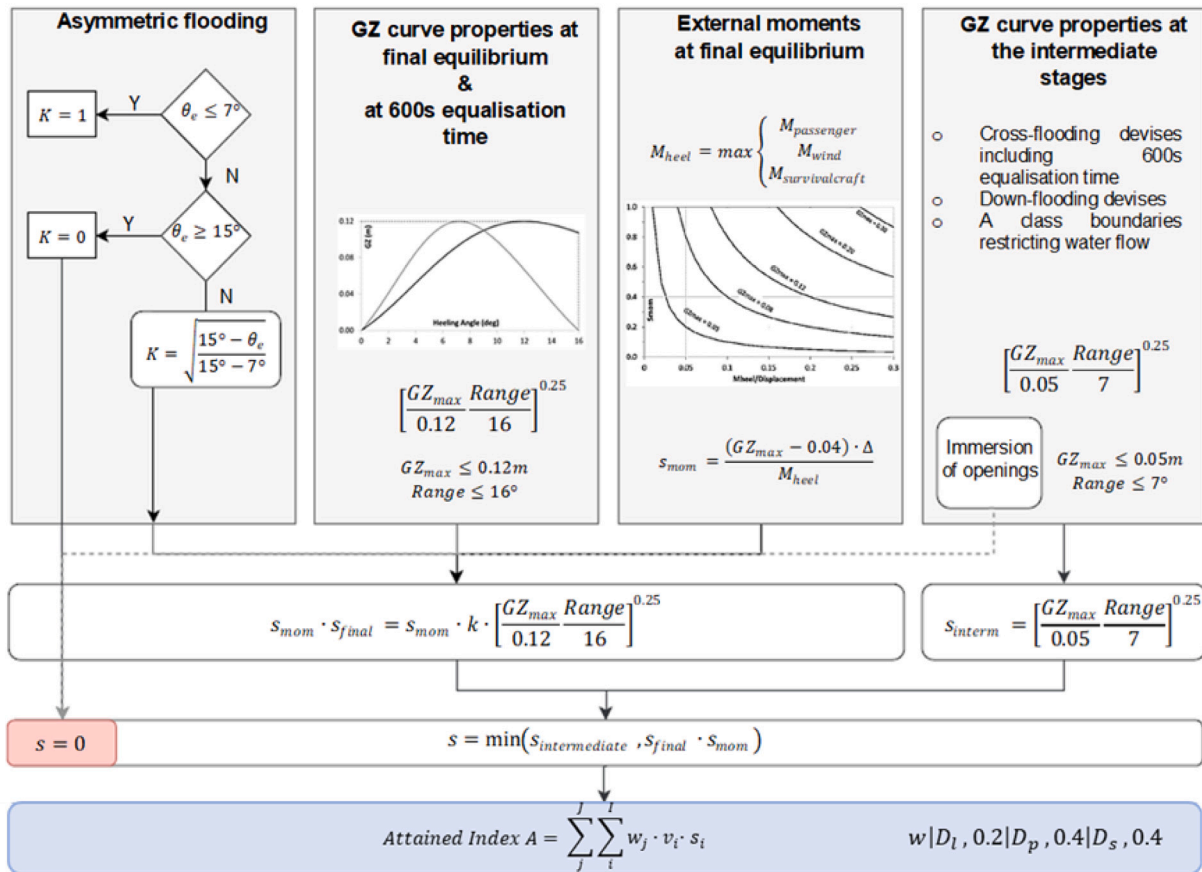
Asymmetric flooding

$K = 1$

Y

$\theta_e \leq 7°$

N

$K = 0$

Y

$\theta_e \geq 15°$

N

$K = \sqrt{\frac{15° - \theta_e}{15° - 7°}}$

GZ curve properties at final equilibrium & at 600s equalisation time

0.12
0.08
0.04
0.00
GZ (m)
0 2 4 6 8 10 12 14 16
Heeling Angle (deg)

$\left[\frac{GZ_{max}}{0.12} \frac{Range}{16}\right]^{0.25}$

$GZ_{max} \leq 0.12m$
$Range \leq 16°$

External moments at final equilibrium

$M_{heel} = max\begin{cases} M_{passenger} \\ M_{wind} \\ M_{survivalcraft} \end{cases}$

1.0
0.8
0.6
0.4
0.2
0.0
Smom
0 0.05 0.1 0.15 0.2 0.25 0.3
Mheel/Displacement
GZmax = 0.30
GZmax = 0.20
GZmax = 0.12
GZmax = 0.08
GZmax = 0.05

$s_{mom} = \frac{(GZ_{max} - 0.04) \cdot \Delta}{M_{heel}}$

GZ curve properties at the intermediate stages

○ Cross-flooding devises including 600s equalisation time
○ Down-flooding devises
○ A class boundaries restricting water flow

$\left[\frac{GZ_{max}}{0.05} \frac{Range}{7}\right]^{0.25}$

Immersion of openings

$GZ_{max} \leq 0.05m$
$Range \leq 7°$

$s_{mom} \cdot s_{final} = s_{mom} \cdot k \cdot \left[\frac{GZ_{max}}{0.12} \frac{Range}{16}\right]^{0.25}$

$s_{interm} = \left[\frac{GZ_{max}}{0.05} \frac{Range}{7}\right]^{0.25}$

$s = 0$

$s = \min(s_{intermediate}, s_{final} \cdot s_{mom})$

$Attained\ Index\ A = \sum_{j}^{J} \sum_{i}^{I} w_j \cdot v_i \cdot s_i$

$w|D_l, 0.2|D_p, 0.4|D_s, 0.4$